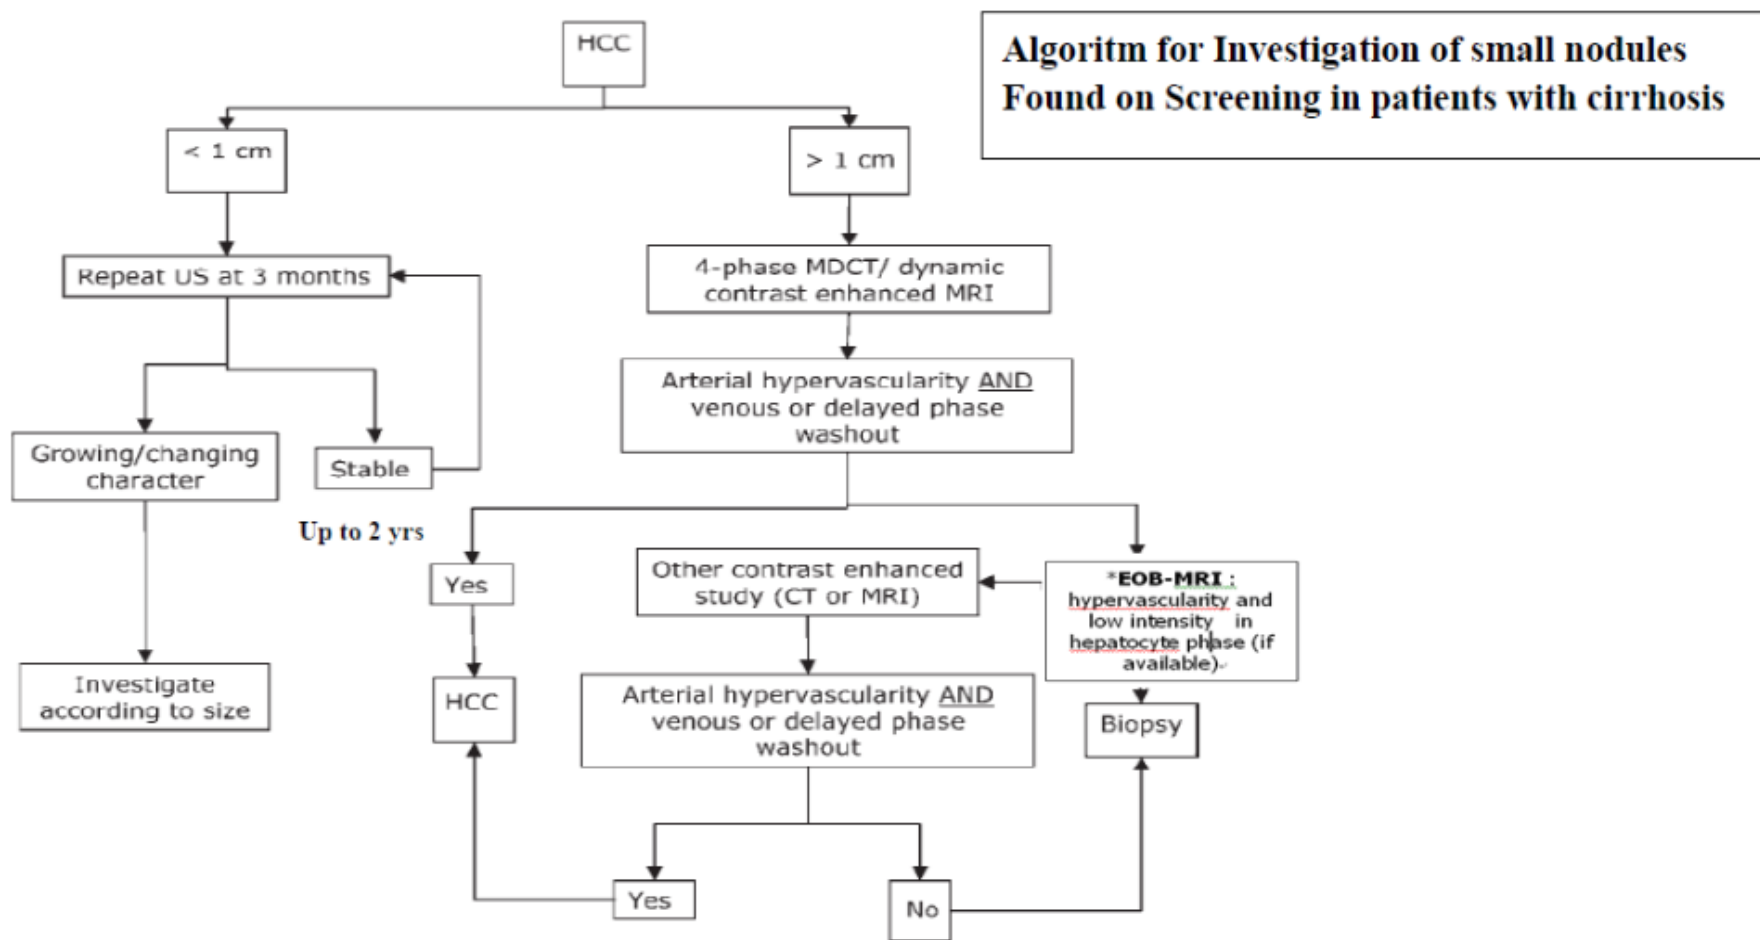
Algoritm for Investigation of small nodules Found on Screening in patients with cirrhosis

HCC

< 1 cm

> 1 cm

Repeat US at 3 months

4-phase MDCT/ dynamic contrast enhanced MRI

Arterial hypervascularity AND venous or delayed phase washout

Growing/changing character

Stable

Up to 2 yrs

Yes

Other contrast enhanced study (CT or MRI)

*EOB-MRI : hypervascularity and low intensity in hepatocyte phase (if available).

Investigate according to size

HCC

Arterial hypervascularity AND venous or delayed phase washout

Biopsy

Yes

No